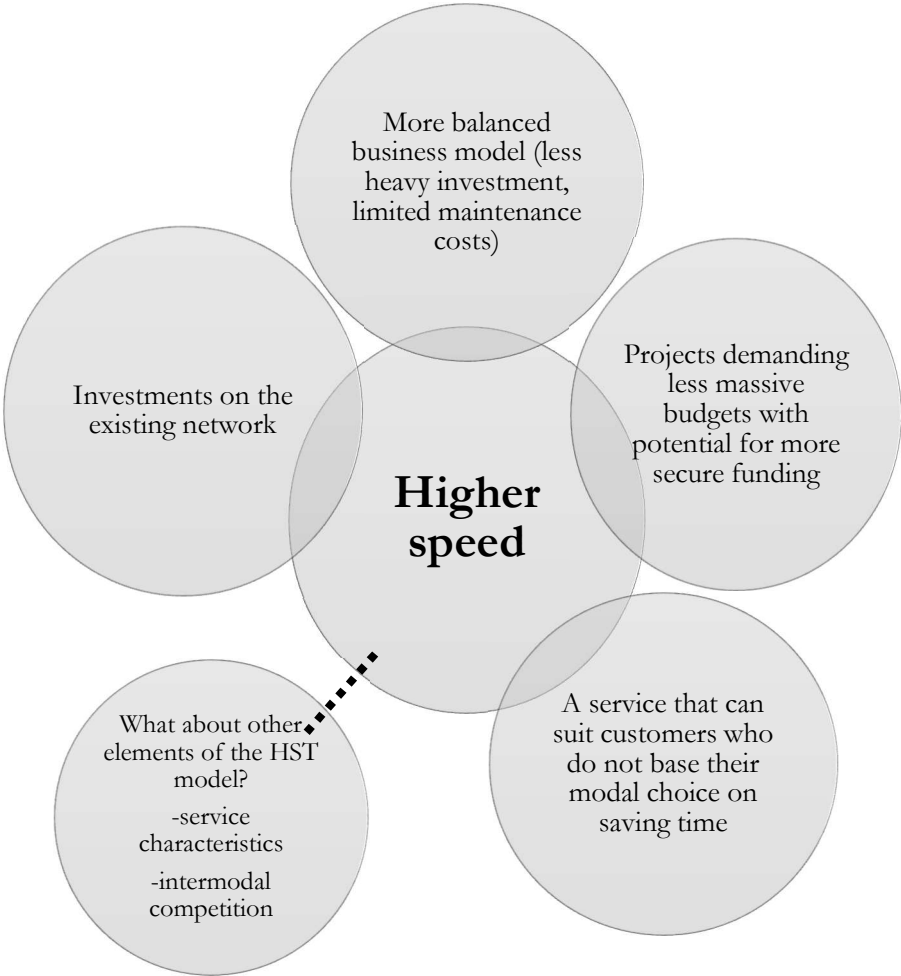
More balanced business model (less heavy investment, limited maintenance costs)

Investments on the existing network

Higher speed

Projects demanding less massive budgets with potential for more secure funding

What about other elements of the HST model?

-service characteristics

-intermodal competition

A service that can suit customers who do not base their modal choice on saving time